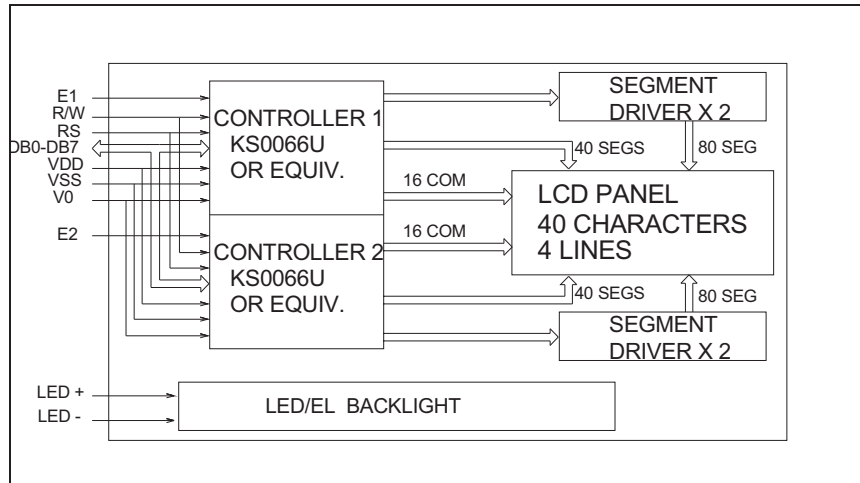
E1
R/W
RS
DB0-DB7
VDD
VSS
V0
E2

CONTROLLER 1
KS0066U
OR EQUIV.

CONTROLLER 2
KS0066U
OR EQUIV.

SEGMENT
DRIVER X 2

40 SEGS
80 SEG
16 COM
16 COM

LCD PANEL
40 CHARACTERS
4 LINES

40 SEGS
80 SEG

SEGMENT
DRIVER X 2

LED +
LED -
LED/EL BACKLIGHT